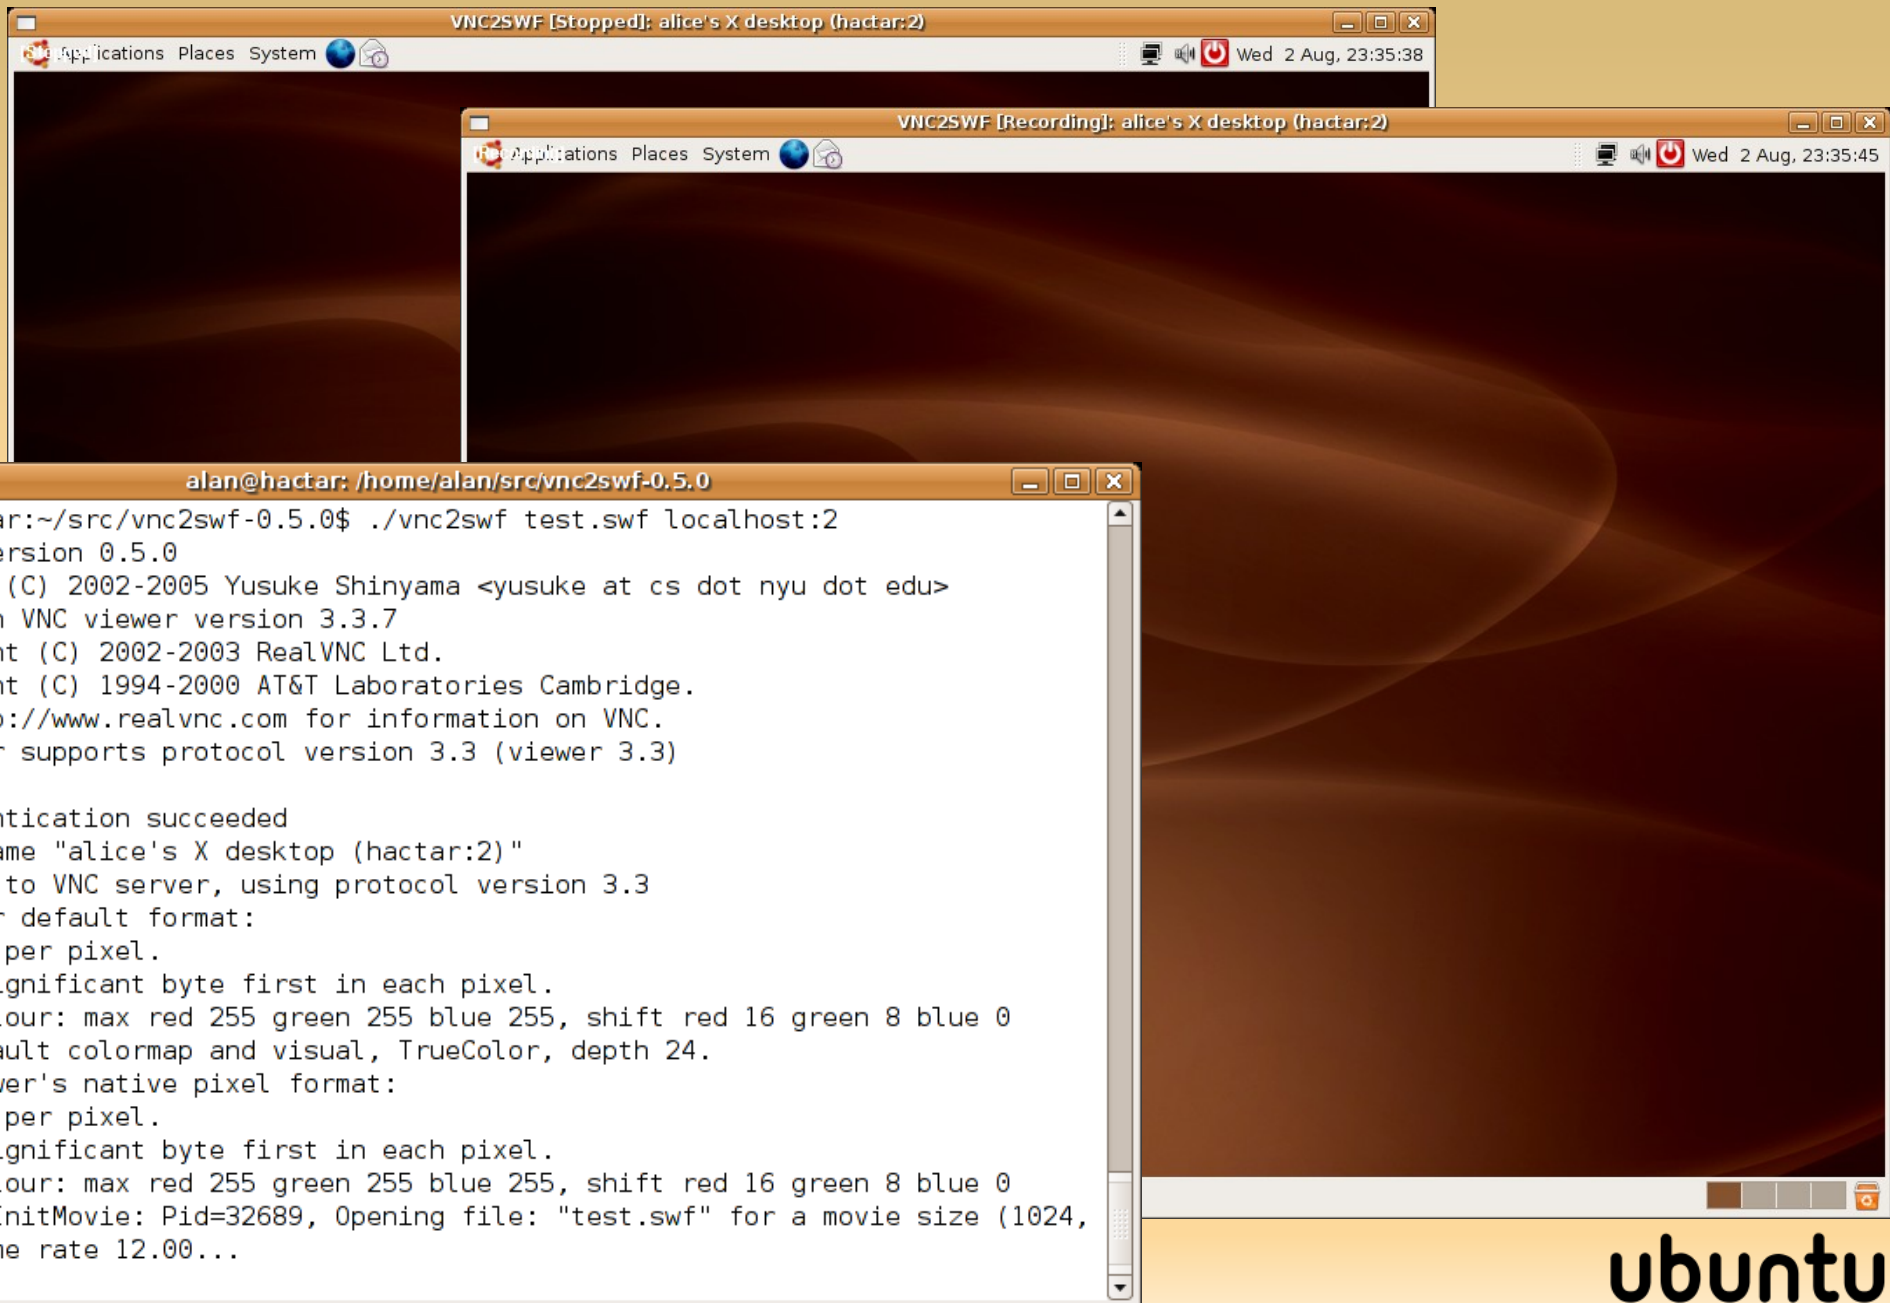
VNC2SWF [Stopped]: alice's X desktop (hactar:2)

Applications Places System

Wed 2 Aug, 23:35:38

VNC2SWF [Recording]: alice's X desktop (hactar:2)

Applications Places System

Wed 2 Aug, 23:35:45

alan@hactar: /home/alan/src/vnc2swf-0.5.0

ar:~/src/vnc2swf-0.5.0$ ./vnc2swf test.swf localhost:2
ersion 0.5.0
(C) 2002-2005 Yusuke Shinyama <yusuke at cs dot nyu dot edu>
VNC viewer version 3.3.7
nt (C) 2002-2003 RealVNC Ltd.
nt (C) 1994-2000 AT&T Laboratories Cambridge.
://www.realvnc.com for information on VNC.
supports protocol version 3.3 (viewer 3.3)

ntication succeeded
ame "alice's X desktop (hactar:2)"
to VNC server, using protocol version 3.3
default format:
per pixel.
gnificant byte first in each pixel.
our: max red 255 green 255 blue 255, shift red 16 green 8 blue 0
ault colormap and visual, TrueColor, depth 24.
er's native pixel format:
per pixel.
gnificant byte first in each pixel.
our: max red 255 green 255 blue 255, shift red 16 green 8 blue 0
InitMovie: Pid=32689, Opening file: "test.swf" for a movie size (1024,
e rate 12.00...

ubuntu